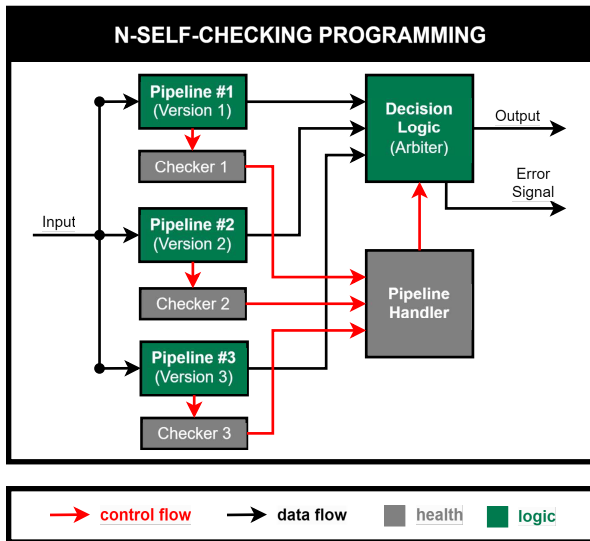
N-SELF-CHECKING PROGRAMMING

Input

Pipeline #1
(Version 1)

Checker 1

Pipeline #2
(Version 2)

Checker 2

Pipeline #3
(Version 3)

Checker 3

Decision Logic
(Arbiter)

Output

Error Signal

Pipeline Handler

control flow
data flow
health
logic